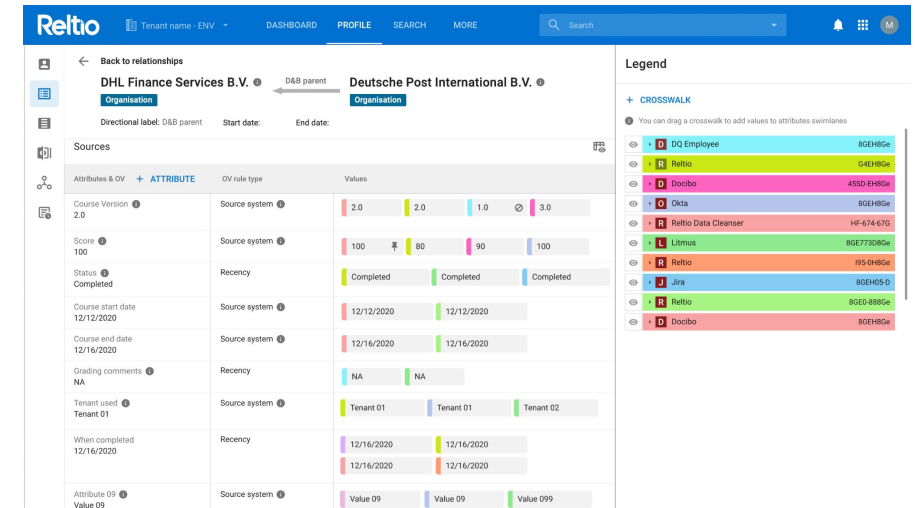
Reltio Tenant name - ENV DASHBOARD PROFILE SEARCH MORE Search M

Back to relationships

DHL Finance Services B.V. D&B parent Deutsche Post International B.V.
Organisation Organisation

Directional label: D&B parent Start date: End date:

Sources

| Attributes & OV + ATTRIBUTE | OV rule type | Values |
|---|---|---|
| Course Version 2.0 | Source system | 2.0 2.0 1.0 3.0 |
| Score 100 | Source system | 100 80 90 100 |
| Status Completed | Recency | Completed Completed Completed |
| Course start date 12/12/2020 | Source system | 12/12/2020 12/12/2020 |
| Course end date 12/16/2020 | Source system | 12/16/2020 12/16/2020 |
| Grading comments NA | Recency | NA NA |
| Tenant used Tenant 01 | Source system | Tenant 01 Tenant 01 Tenant 02 |
| When completed 12/16/2020 | Recency | 12/16/2020 12/16/2020 12/16/2020 12/16/2020 |
| Attribute 09 Value 09 | Source system | Value 09 Value 09 Value 099 |

Legend

+ CROSSWALK

You can drag a crosswalk to add values to attributes swimlanes

| | |
|---|---|
| D DQ Employee | 8GEH8Ge |
| R Reltio | G4EH8Ge |
| D Docibo | 455D-EH8Ge |
| O Okta | 8GEH8Ge |
| R Reltio Data Cleanser | HF-674-67G |
| L Litmus | 8GE773D8Ge |
| R Reltio | I95-0H8Ge |
| J Jira | 8GEH05-D |
| R Reltio | 8GE0-888Ge |
| D Docibo | 8GEH8Ge |